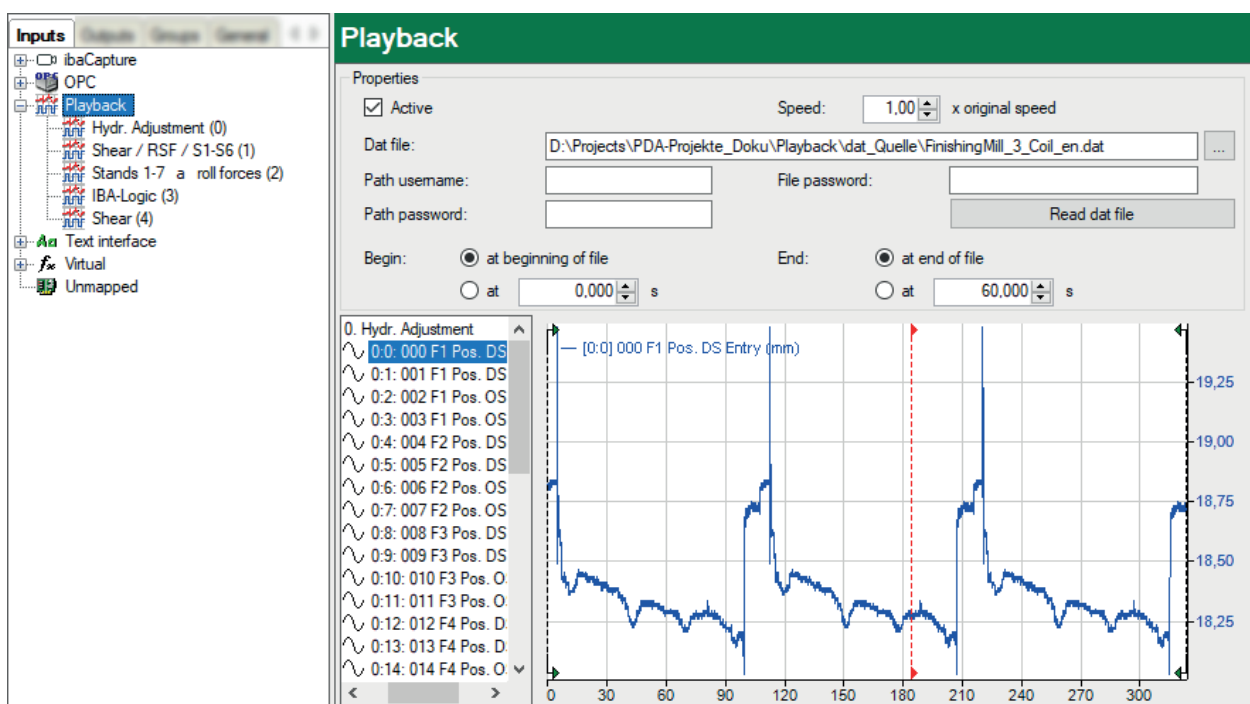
Inputs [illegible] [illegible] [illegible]

ibaCapture
OPC
Playback
Hydr. Adjustment (0)
Shear / RSF / S1-S6 (1)
Stands 1-7 a roll forces (2)
IBA-Logic (3)
Shear (4)
Text interface
Virtual
Unmapped

Playback

Properties

Active

Speed: 1,00 x original speed

Dat file: D:\Projects\PDA-Projekte_Doku\Playback\dat_Quelle\FinishingMill_3_Coil_en.dat ...

Path username:

File password:

Path password:

Read dat file

Begin: at beginning of file

at 0,000 s

End: at end of file

at 60,000 s

0. Hydr. Adjustment
0:0: 000 F1 Pos. DS
0:1: 001 F1 Pos. DS
0:2: 002 F1 Pos. OS
0:3: 003 F1 Pos. OS
0:4: 004 F2 Pos. DS
0:5: 005 F2 Pos. DS
0:6: 006 F2 Pos. OS
0:7: 007 F2 Pos. OS
0:8: 008 F3 Pos. DS
0:9: 009 F3 Pos. DS
0:10: 010 F3 Pos. O
0:11: 011 F3 Pos. O
0:12: 012 F4 Pos. D
0:13: 013 F4 Pos. D
0:14: 014 F4 Pos. O

[0:0] 000 F1 Pos. DS Entry (mm)

19,25
19,00
18,75
18,50
18,25

0 30 60 90 120 150 180 210 240 270 300